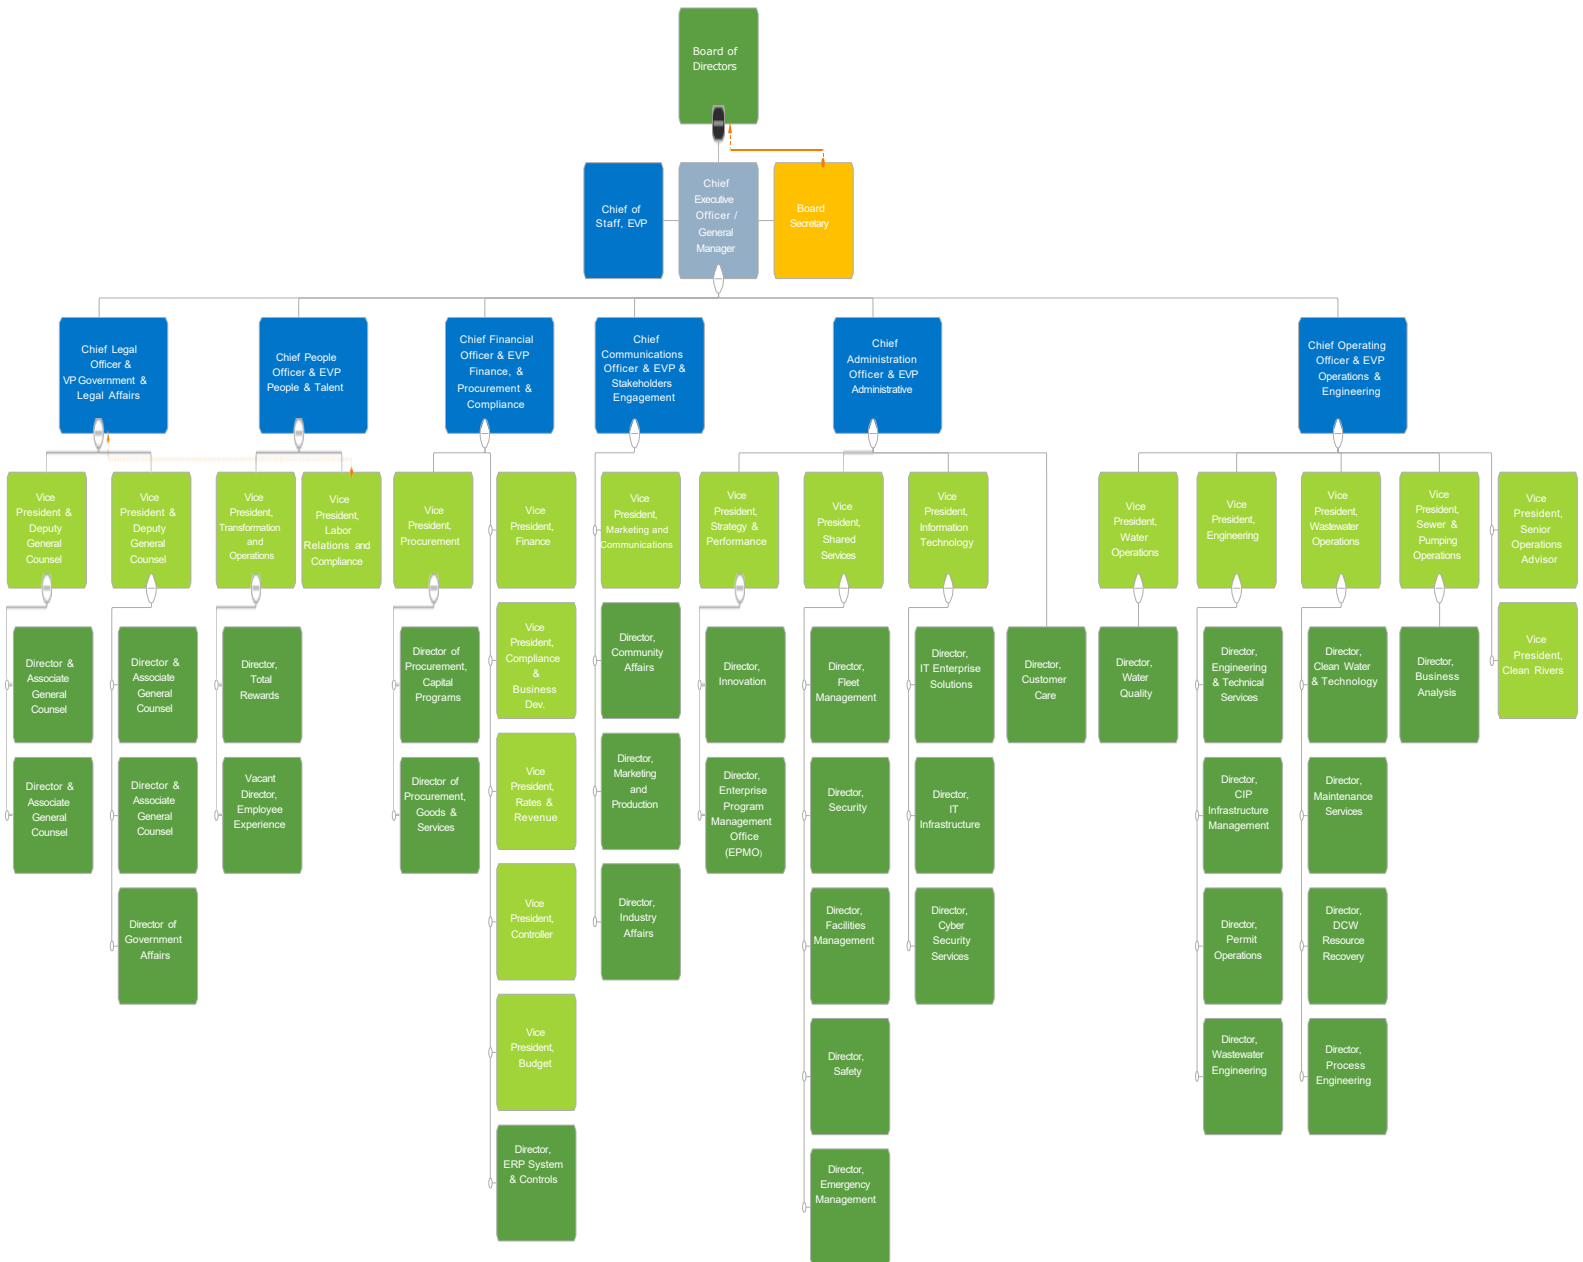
Board of Directors

Chief of Staff, EVP

Chief Executive Officer / General Manager

Board Secretary

Chief Legal Officer & VP Government & Legal Affairs

Chief People Officer & EVP People & Talent

Chief Financial Officer & EVP Finance, & Procurement & Compliance

Chief Communications Officer & EVP & Stakeholders Engagement

Chief Administration Officer & EVP Administrative

Chief Operating Officer & EVP Operations & Engineering

Vice President & Deputy General Counsel

Director & Associate General Counsel

Director & Associate General Counsel

Vice President & Deputy General Counsel

Director & Associate General Counsel

Director & Associate General Counsel

Director of Government Affairs

Vice President, Transformation and Operations

Director, Total Rewards

Vacant Director, Employee Experience

Vice President, Labor Relations and Compliance

Vice President, Procurement

Director of Procurement, Capital Programs

Director of Procurement, Goods & Services

Vice President, Finance

Vice President, Compliance & Business Dev.

Vice President, Rates & Revenue

Vice President, Controller

Vice President, Budget

Director, ERP System & Controls

Vice President, Marketing and Communications

Director, Community Affairs

Director, Marketing and Production

Director, Industry Affairs

Vice President, Strategy & Performance

Director, Innovation

Director, Enterprise Program Management Office (EPMO)

Vice President, Shared Services

Director, Fleet Management

Director, Security

Director, Facilities Management

Director, Safety

Director, Emergency Management

Vice President, Information Technology

Director, IT Enterprise Solutions

Director, IT Infrastructure

Director, Cyber Security Services

Director, Customer Care

Vice President, Water Operations

Director, Water Quality

Vice President, Engineering

Director, Engineering & Technical Services

Director, CIP Infrastructure Management

Director, Permit Operations

Director, Wastewater Engineering

Vice President, Wastewater Operations

Director, Clean Water & Technology

Director, Maintenance Services

Director, DCW Resource Recovery

Director, Process Engineering

Vice President, Sewer & Pumping Operations

Director, Business Analysis

Vice President, Senior Operations Advisor

Vice President, Clean Rivers